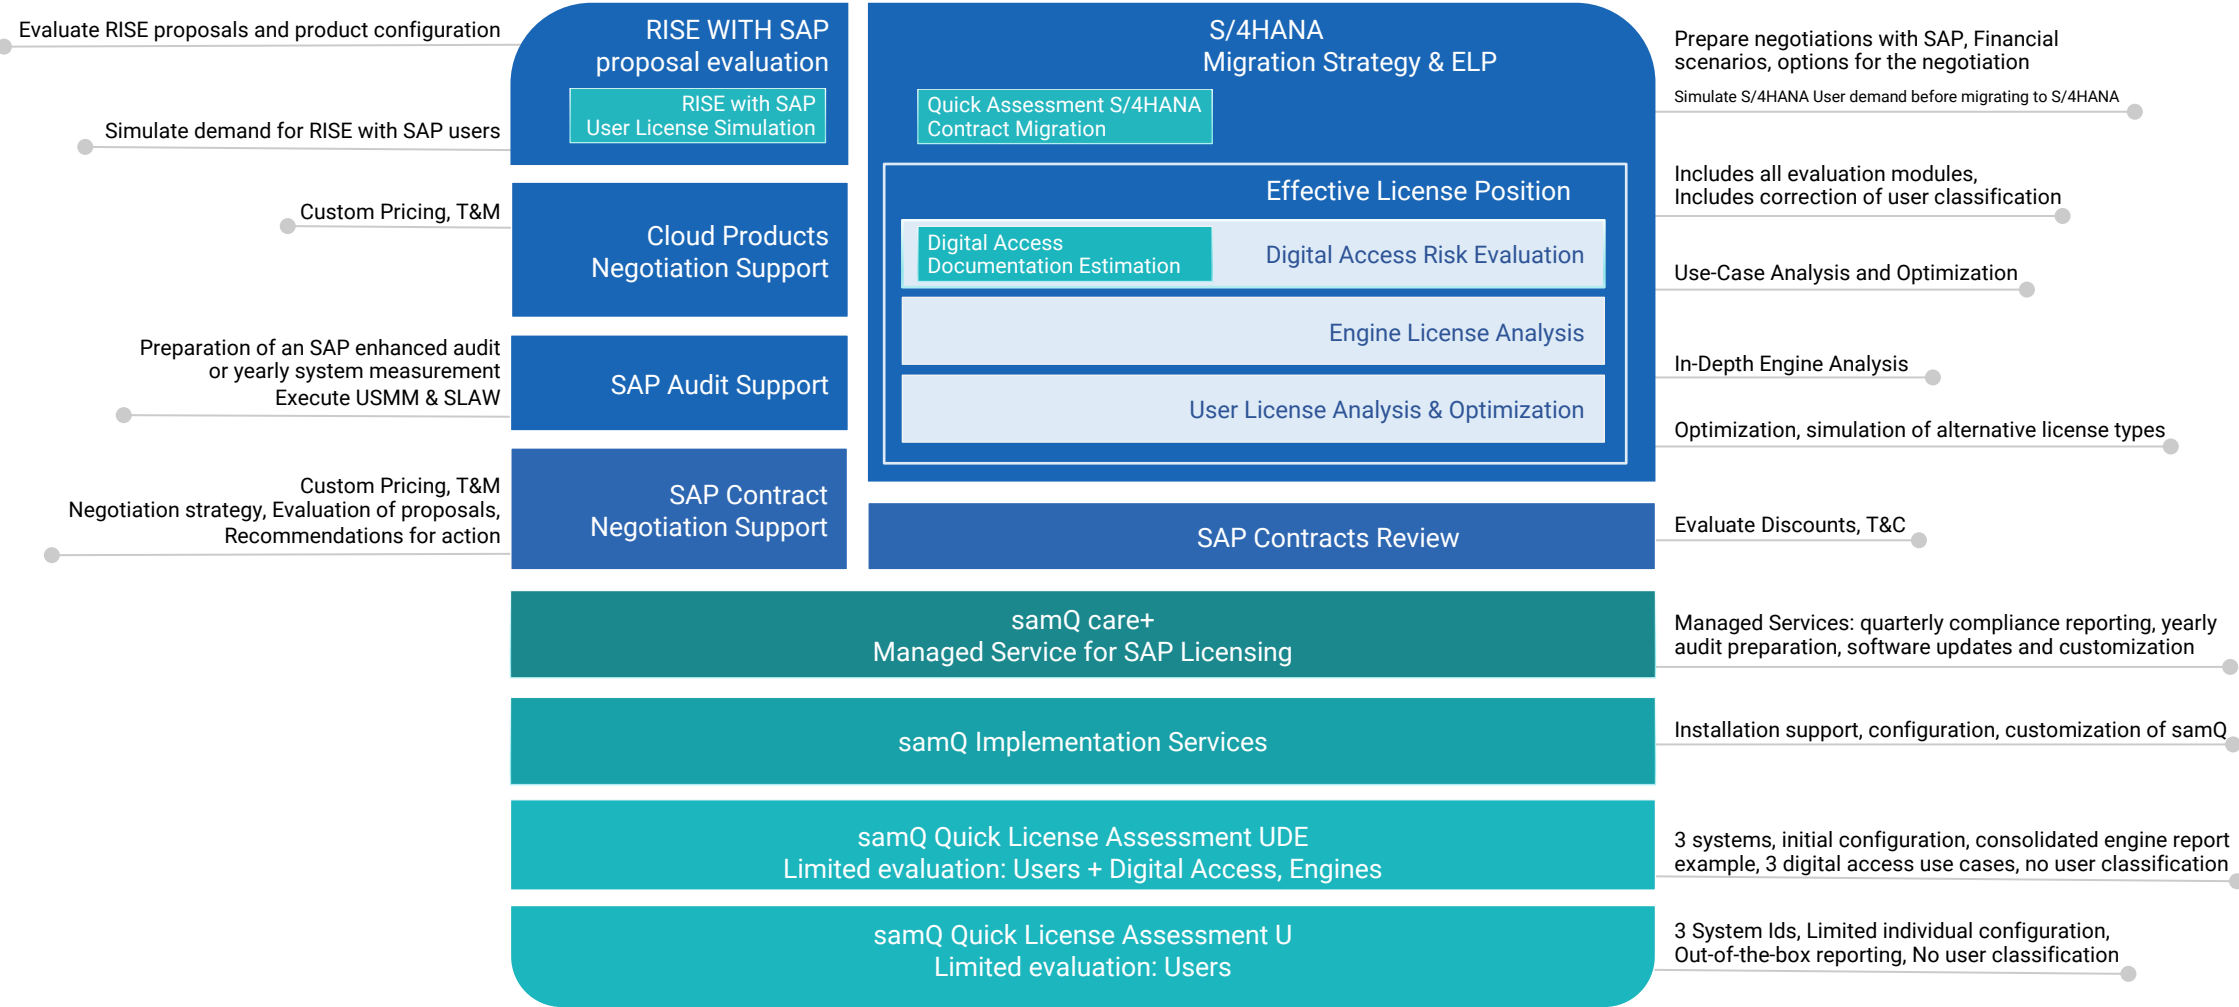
Evaluate RISE proposals and product configuration

Simulate demand for RISE with SAP users

Custom Pricing, T&M

Preparation of an SAP enhanced audit or yearly system measurement Execute USMM & SLAW

Custom Pricing, T&M
Negotiation strategy, Evaluation of proposals, Recommendations for action

RISE WITH SAP proposal evaluation

RISE with SAP User License Simulation

Cloud Products Negotiation Support

SAP Audit Support

SAP Contract Negotiation Support

S/4HANA Migration Strategy & ELP

Quick Assessment S/4HANA Contract Migration

Effective License Position

Digital Access Documentation Estimation

Digital Access Risk Evaluation

Engine License Analysis

User License Analysis & Optimization

SAP Contracts Review

Prepare negotiations with SAP, Financial scenarios, options for the negotiation

Simulate S/4HANA User demand before migrating to S/4HANA

Includes all evaluation modules, Includes correction of user classification

Use-Case Analysis and Optimization

In-Depth Engine Analysis

Optimization, simulation of alternative license types

Evaluate Discounts, T&C

samQ care+
Managed Service for SAP Licensing

Managed Services: quarterly compliance reporting, yearly audit preparation, software updates and customization

samQ Implementation Services

Installation support, configuration, customization of samQ

samQ Quick License Assessment UDE
Limited evaluation: Users + Digital Access, Engines

3 systems, initial configuration, consolidated engine report example, 3 digital access use cases, no user classification

samQ Quick License Assessment U
Limited evaluation: Users

3 System Ids, Limited individual configuration, Out-of-the-box reporting, No user classification